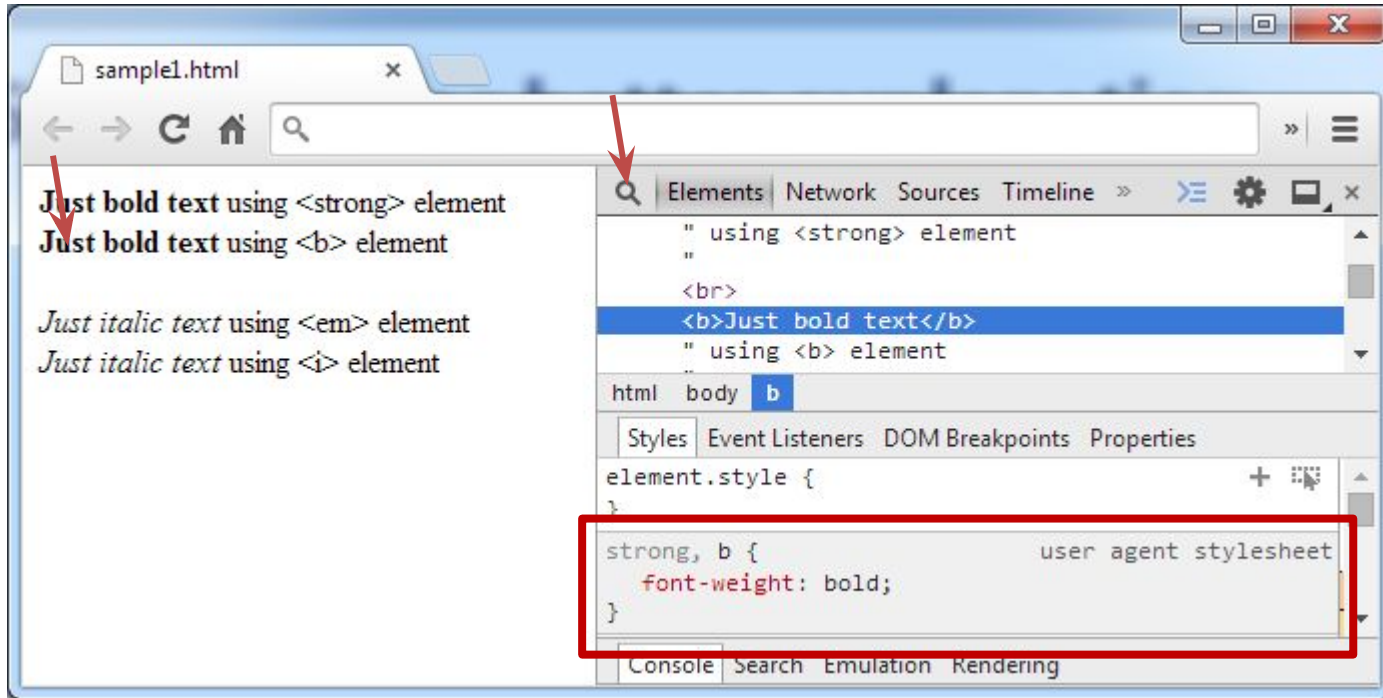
sample1.html ×

**Just bold text** using <strong> element
**Just bold text** using <b> element

*Just italic text* using <em> element
*Just italic text* using <i> element

Elements Network Sources Timeline »

" using <strong> element
"
<br>
<b>Just bold text</b>
" using <b> element

html body b

Styles Event Listeners DOM Breakpoints Properties

element.style {
}

strong, b { user agent stylesheet
font-weight: bold;
}

Console Search Emulation Rendering